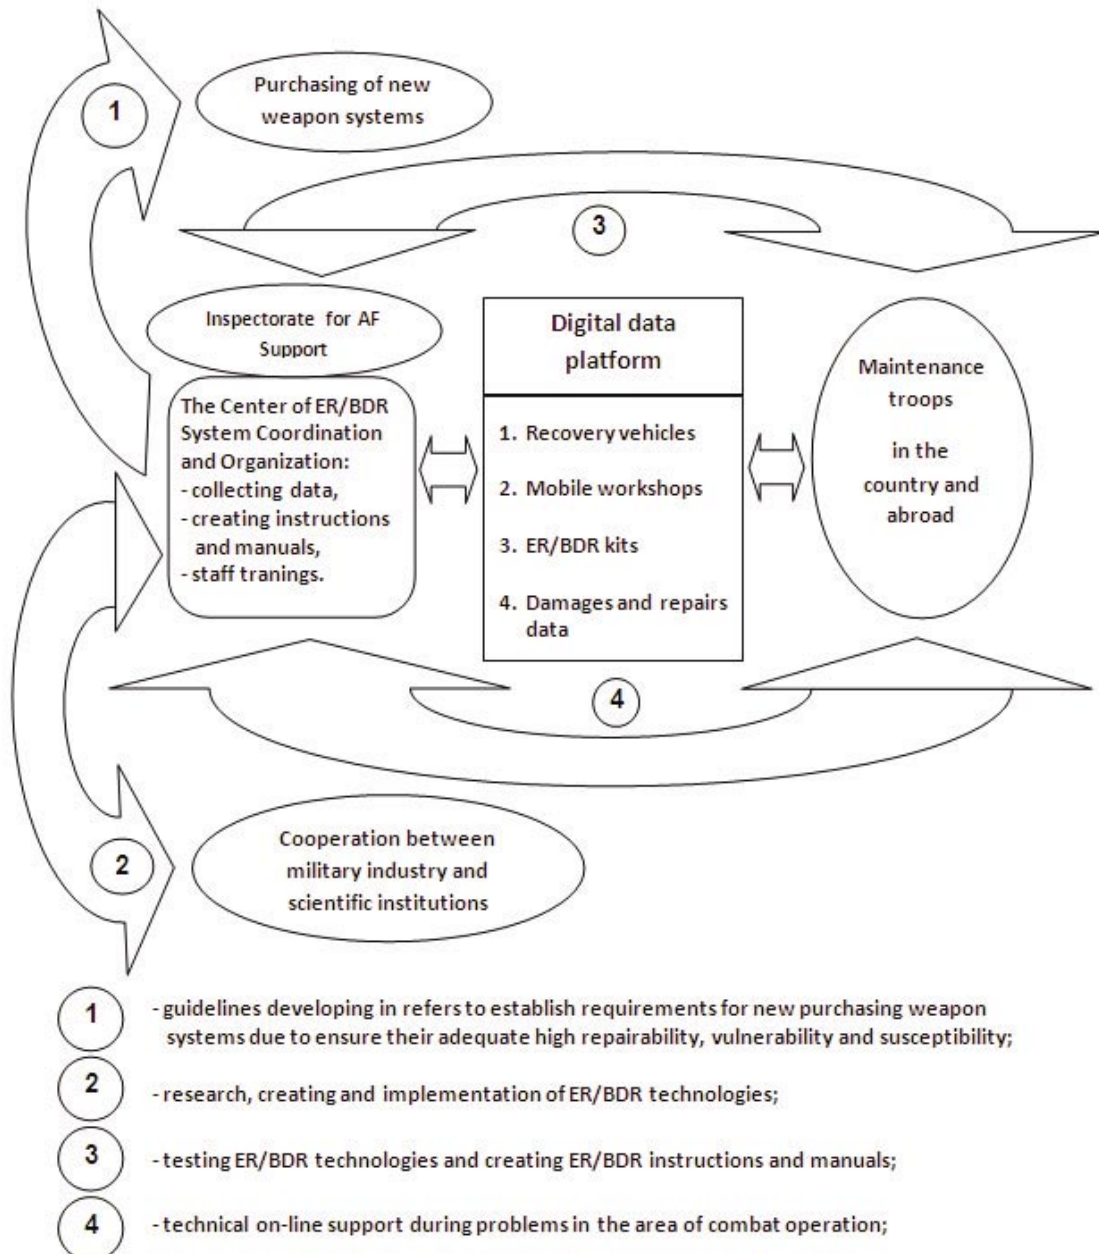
1

Purchasing of new weapon systems

3

Inspectorate for AF Support

The Center of ER/BDR System Coordination and Organization:
- collecting data,
- creating instructions and manuals,
- staff tranings.

Digital data platform

1. Recovery vehicles
2. Mobile workshops
3. ER/BDR kits
4. Damages and repairs data

Maintenance troops
in the country and abroad

4

2

Cooperation between military industry and scientific institutions

1 - guidelines developing in refers to establish requirements for new purchasing weapon systems due to ensure their adequate high repairability, vulnerability and susceptibility;

2 - research, creating and implementation of ER/BDR technologies;

3 - testing ER/BDR technologies and creating ER/BDR instructions and manuals;

4 - technical on-line support during problems in the area of combat operation;